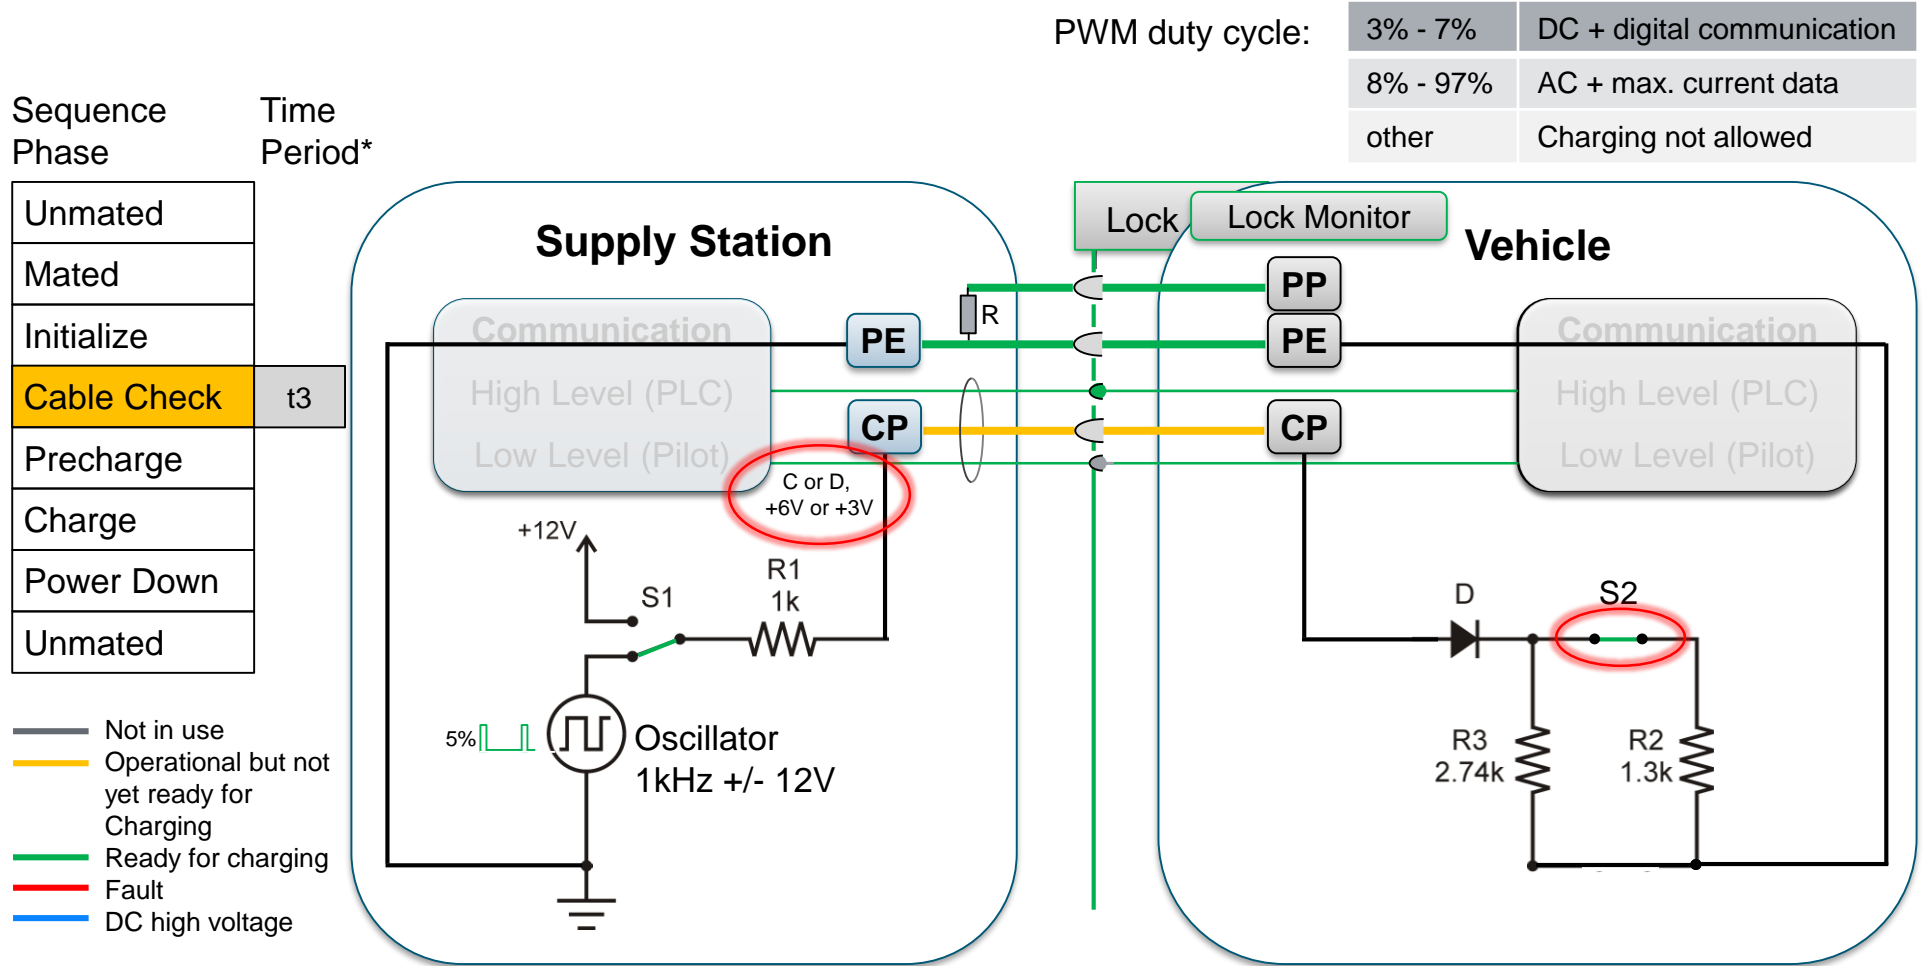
PWM duty cycle:

| 3% - 7% | DC + digital communication |
|---|---|
| 8% - 97% | AC + max. current data |
| other | Charging not allowed |

Sequence Phase

Time Period*

| Unmated | |
|---|---|
| Mated | |
| Initialize | |
| Cable Check | t3 |
| Precharge | |
| Charge | |
| Power Down | |
| Unmated | |

Not in use
Operational but not yet ready for Charging
Ready for charging
Fault
DC high voltage

Supply Station

Communication
High Level (PLC)
Low Level (Pilot)

PE
CP
R
C or D, +6V or +3V
+12V
S1
R1 1k
5%
Oscillator 1kHz +/- 12V

Lock
Lock Monitor
Vehicle
PP
PE
CP

Communication
High Level (PLC)
Low Level (Pilot)

D
S2
R3 2.74k
R2 1.3k